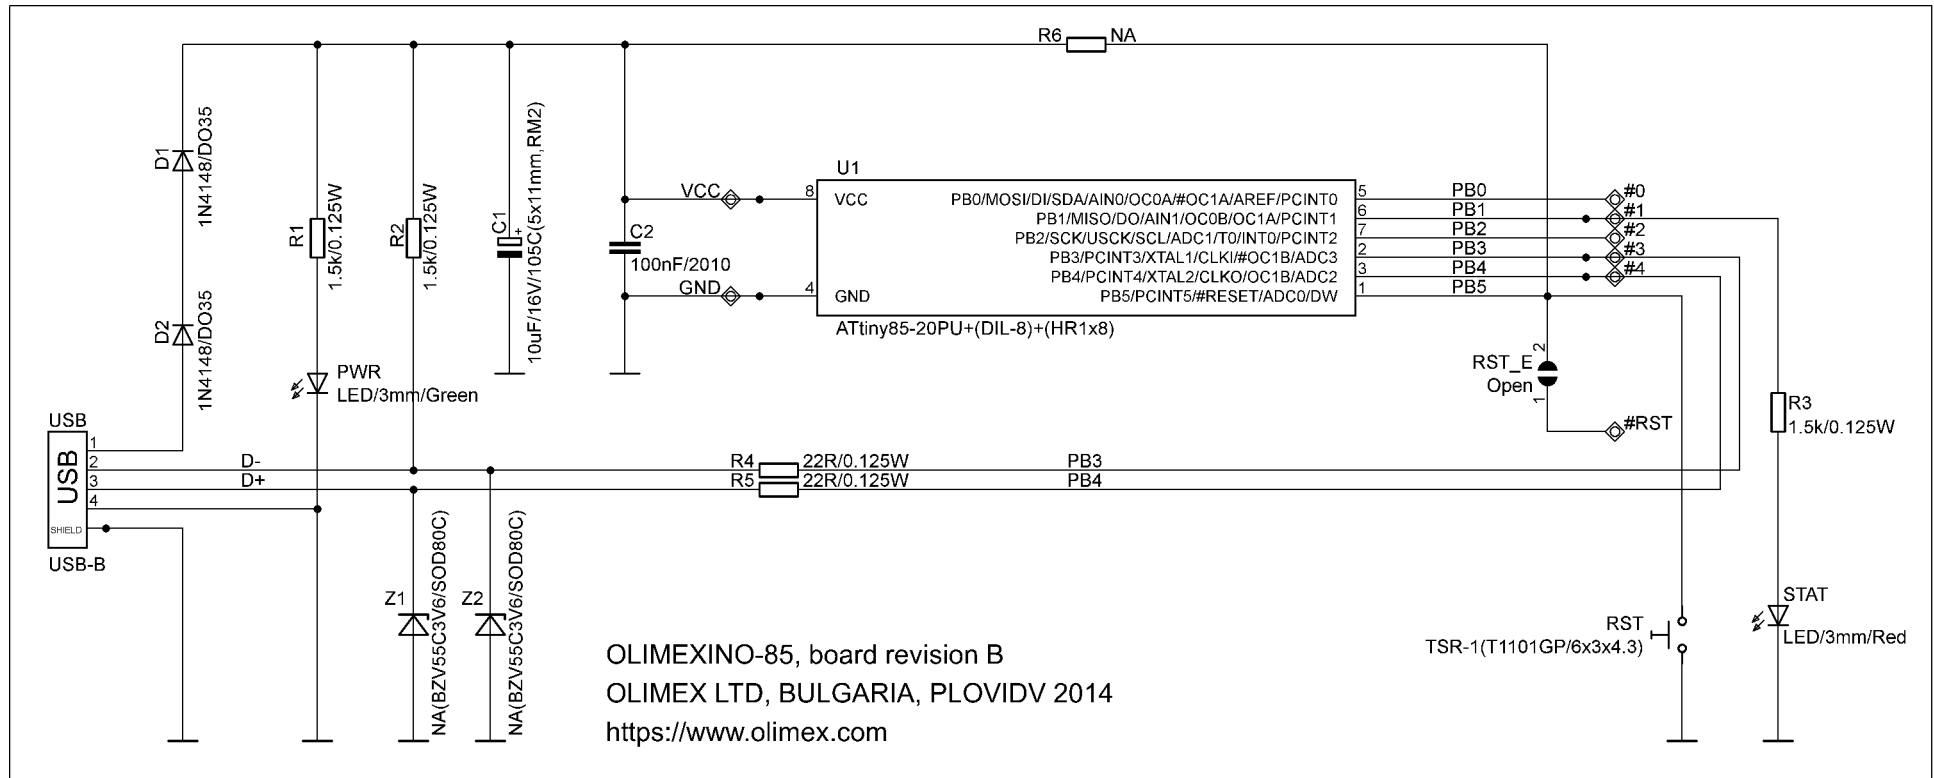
R6 NA

D1
1N4148/DO35

D2
1N4148/DO35

R1
1.5k/0.125W

R2
1.5k/0.125W

C1
10uF/16V/105C(5x11mm,RM2)

C2
100nF/2010

PWR
LED/3mm/Green

VCC
GND

U1
8 VCC
4 GND
PB0/MOSI/DI/SDA/AIN0/OC0A/#OC1A/AREF/PCINT0 5
PB1/MISO/DO/AIN1/OC0B/OC1A/PCINT1 6
PB2/SCK/USCK/SCL/ADC1/T0/INT0/PCINT2 7
PB3/PCINT3/XTAL1/CLKI/#OC1B/ADC3 2
PB4/PCINT4/XTAL2/CLKO/OC1B/ADC2 3
PB5/PCINT5/#RESET/ADC0/DW 1
ATtiny85-20PU+(DIL-8)+(HR1x8)

PB0 #0
PB1 #1
PB2 #2
PB3 #3
PB4 #4
PB5

RST_E
Open
2
1
#RST

R3
1.5k/0.125W

USB
USB
1
2
3
4
SHIELD
USB-B

D-
D+
R4 22R/0.125W PB3
R5 22R/0.125W PB4

Z1
NA(BZV55C3V6/SOD80C)
Z2
NA(BZV55C3V6/SOD80C)

RST
TSR-1(T1101GP/6x3x4.3)

STAT
LED/3mm/Red

OLIMEXINO-85, board revision B
OLIMEX LTD, BULGARIA, PLOVIDV 2014
https://www.olimex.com